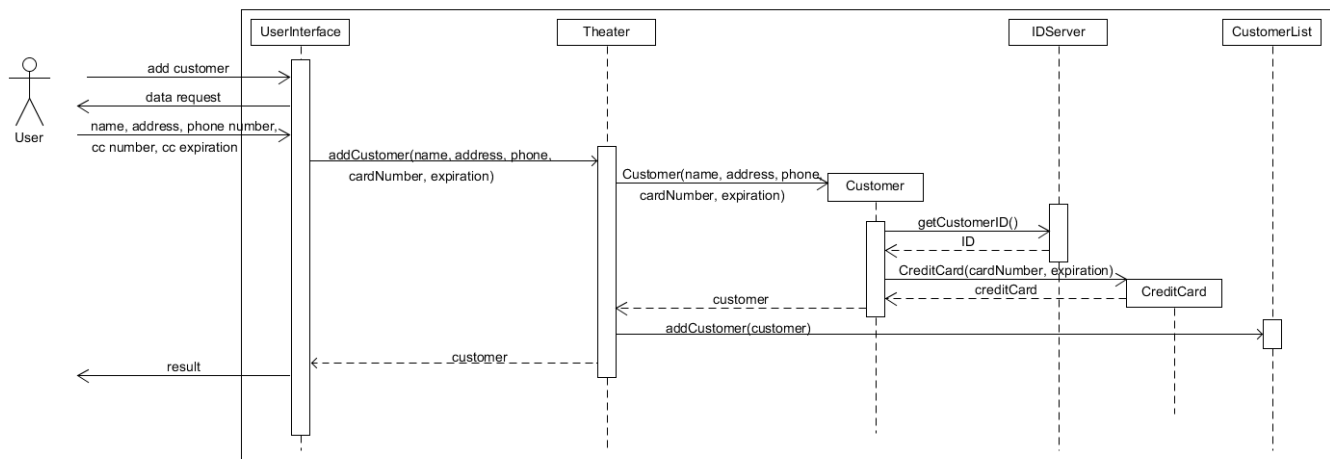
UserInterface

Theater

IDServer

CustomerList

User

add customer

data request

name, address, phone number, cc number, cc expiration

addCustomer(name, address, phone, cardNumber, expiration)

Customer(name, address, phone, cardNumber, expiration)

Customer

getCustomerID()

ID

CreditCard(cardNumber, expiration)

creditCard

CreditCard

customer

addCustomer(customer)

customer

result